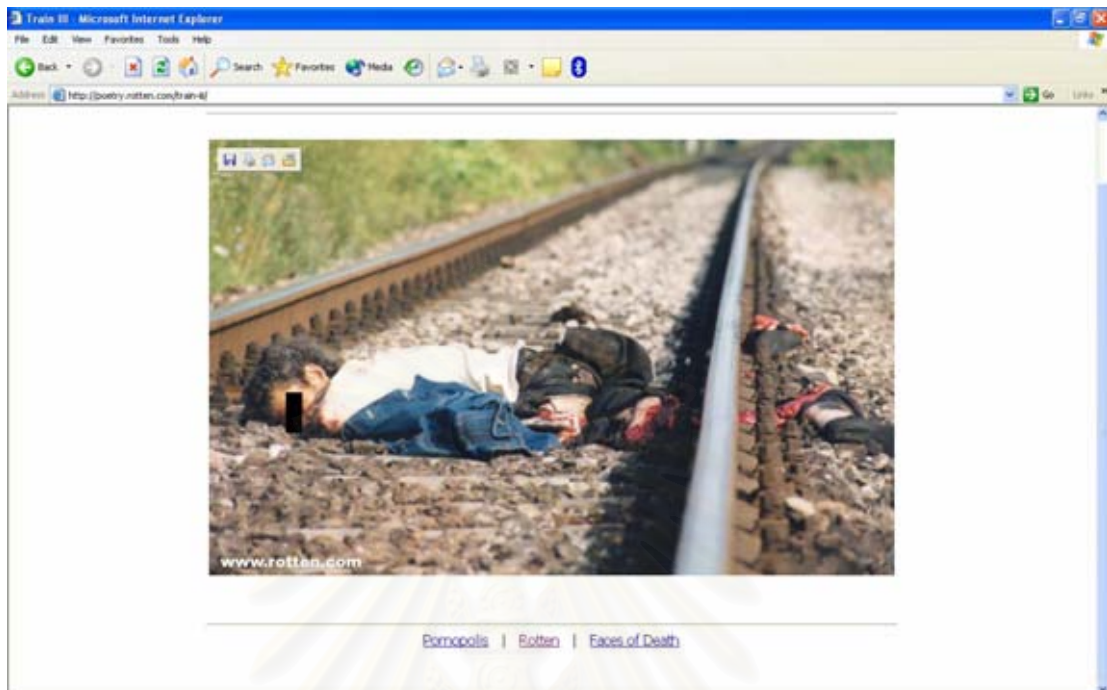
Train III - Microsoft Internet Explorer

File Edit View Favorites Tools Help

Back Search Favorites Media

Address http://poetry.rotten.com/train-iii/

Go Links

www.rotten.com

Pornopolis | Rotten | Faces of Death